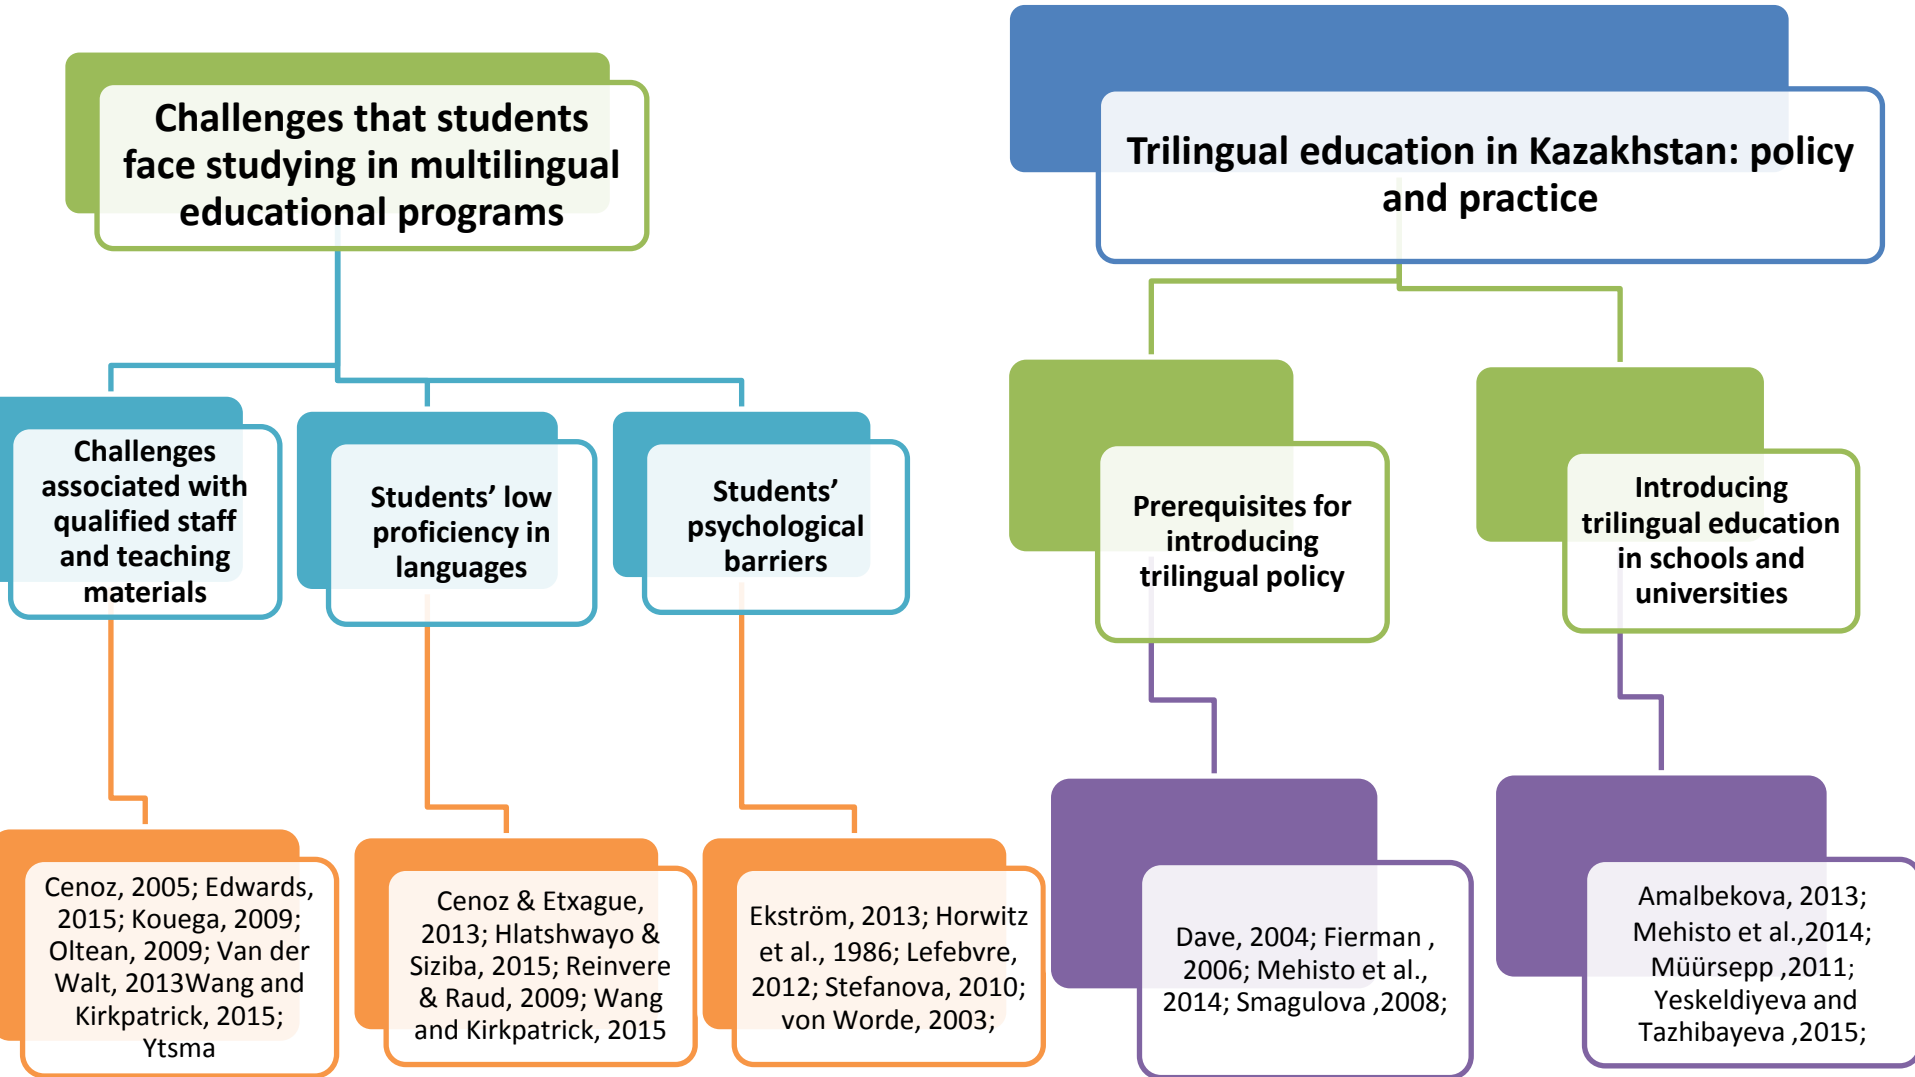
Challenges that students face studying in multilingual educational programs

Challenges associated with qualified staff and teaching materials

Students' low proficiency in languages

Students' psychological barriers

Cenoz, 2005; Edwards, 2015; Kouega, 2009; Oltean, 2009; Van der Walt, 2013Wang and Kirkpatrick, 2015; Ytsma

Cenoz & Etxague, 2013; Hlatshwayo & Siziba, 2015; Reinvere & Raud, 2009; Wang and Kirkpatrick, 2015

Ekström, 2013; Horwitz et al., 1986; Lefebvre, 2012; Stefanova, 2010; von Worde, 2003;

Trilingual education in Kazakhstan: policy and practice

Prerequisites for introducing trilingual policy

Introducing trilingual education in schools and universities

Dave, 2004; Fierman , 2006; Mehisto et al., 2014; Smagulova ,2008;

Amalbekova, 2013; Mehisto et al.,2014; Müürsepp ,2011; Yeskeldiyeva and Tazhibayeva ,2015;